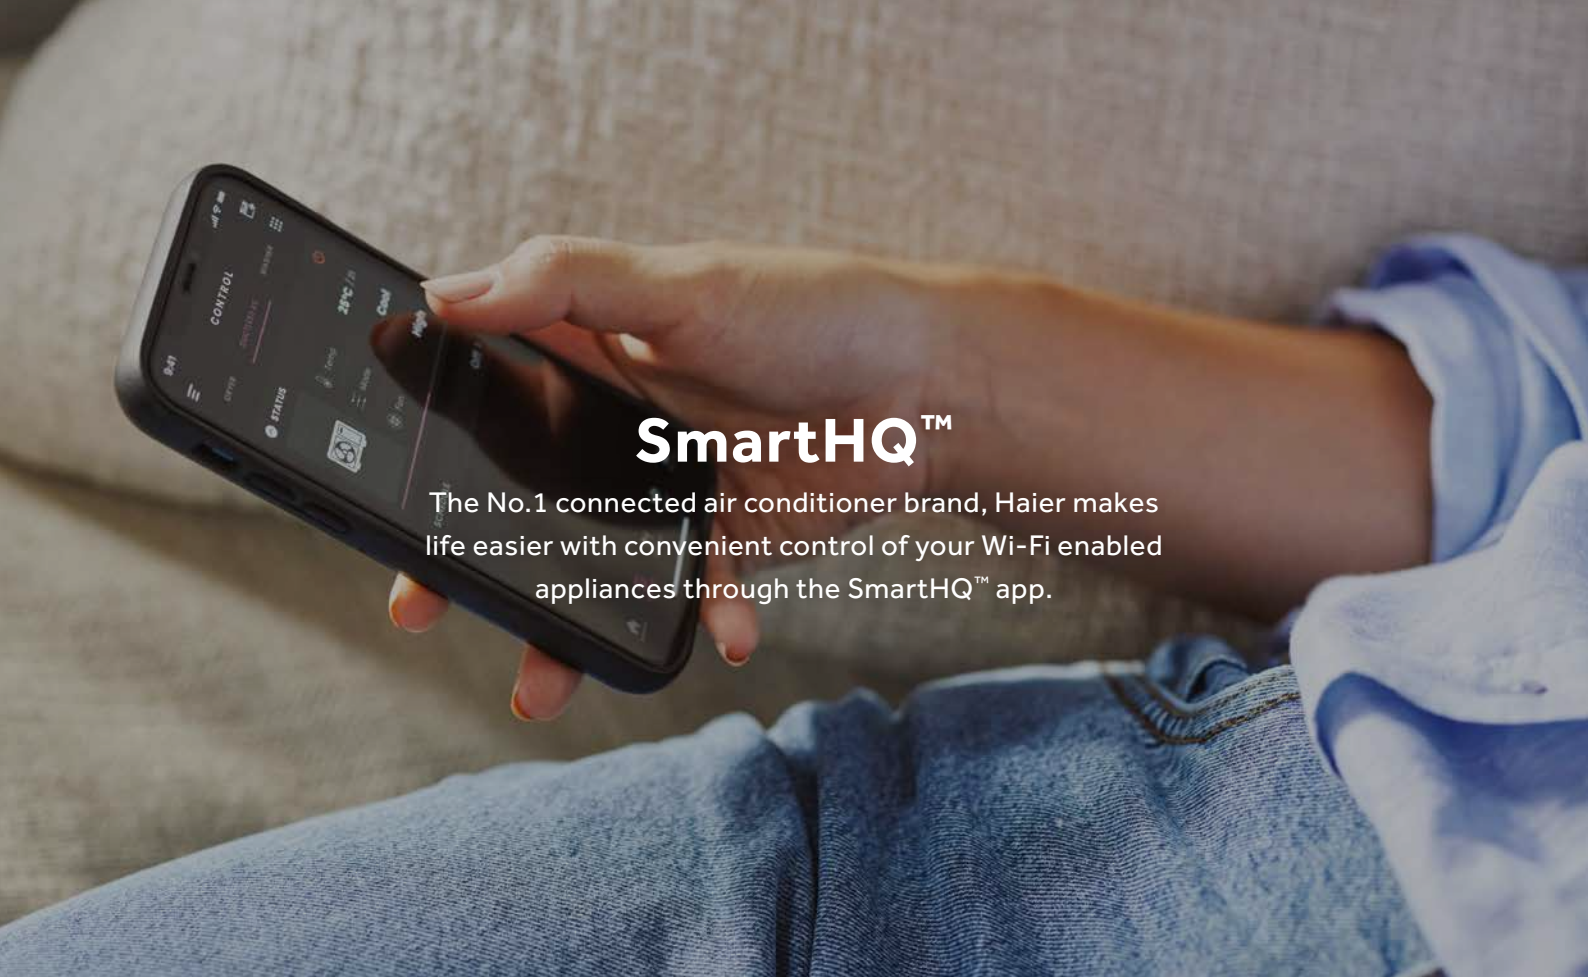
SmartHQ™

The No.1 connected air conditioner brand, Haier makes life easier with convenient control of your Wi-Fi enabled appliances through the SmartHQ™ app.

9:41
CONTROL
STATUS
25°C
Cool
High
Temp
Mode
Fan
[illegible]